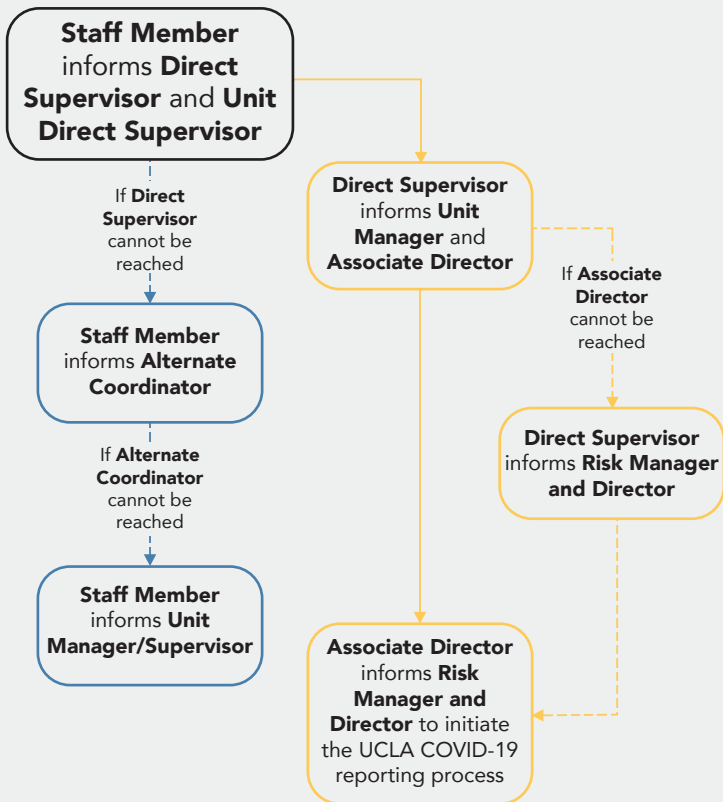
**Staff Member** informs **Direct Supervisor** and **Unit Direct Supervisor**

If **Direct Supervisor** cannot be reached

**Staff Member** informs **Alternate Coordinator**

If **Alternate Coordinator** cannot be reached

**Staff Member** informs **Unit Manager/Supervisor**

**Direct Supervisor** informs **Unit Manager** and **Associate Director**

If **Associate Director** cannot be reached

**Direct Supervisor** informs **Risk Manager and Director**

**Associate Director** informs **Risk Manager and Director** to initiate the UCLA COVID-19 reporting process